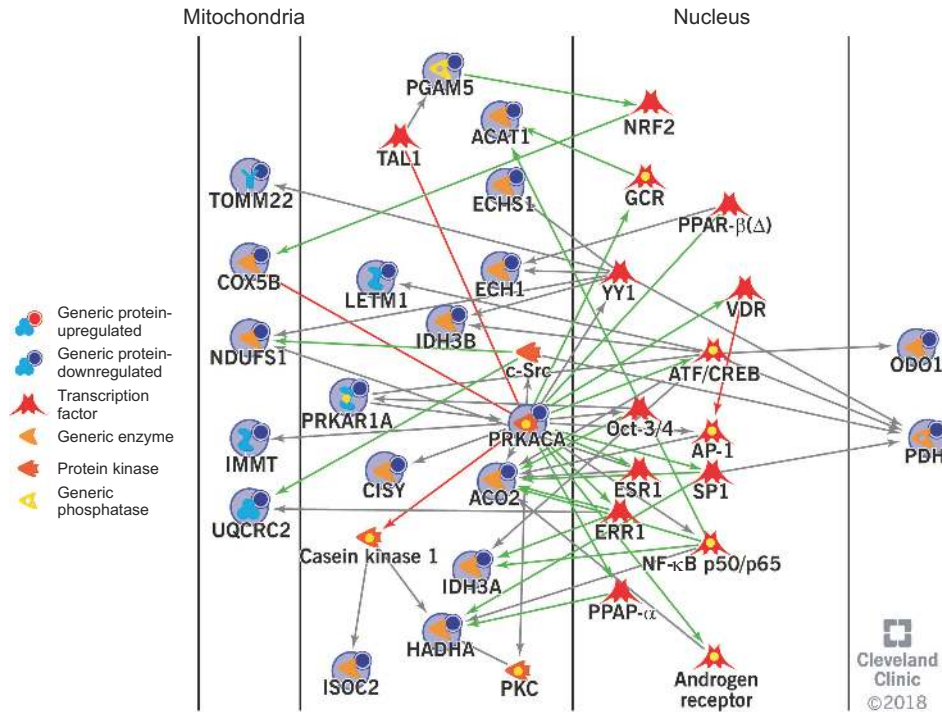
Mitochondria

Nucleus

PGAM5
NRF2
ACAT1
TAL1
GCR
TOMM22
ECHS1
PPAR-$\beta(\Delta)$
COX5B
ECH1
YY1
LETM1
VDR
IDH3B
NDUFS1
ODO1
c-Src
ATF/CREB
PRKAR1A
PRKACA
Oct-3/4
PDH
IMMT
AP-1
CISY
ESR1
SP1
ACO2
UQCRC2
ERR1
Casein kinase 1
NF-$\kappa$B p50/p65
IDH3A
PPAP-$\alpha$
HADHA
ISOC2
PKC
Androgen receptor

Generic protein-upregulated
Generic protein-downregulated
Transcription factor
Generic enzyme
Protein kinase
Generic phosphatase

Cleveland Clinic
©2018